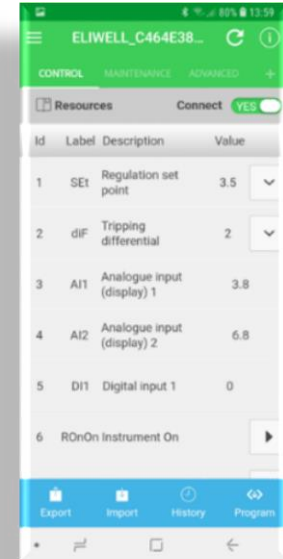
80% 13:59

ELIWELL_C464E38...

CONTROL MAINTENANCE ADVANCED +

Resources Connect YES

| Id | Label | Description | Value |
|---|---|---|---|
| 1 | SEt | Regulation set point | 3.5 |
| 2 | diF | Tripping differential | 2 |
| 3 | AI1 | Analogue input (display) 1 | 3.8 |
| 4 | AI2 | Analogue input (display) 2 | 6.8 |
| 5 | DI1 | Digital input 1 | 0 |
| 6 | ROnOn | Instrument On | |

Export Import History Program